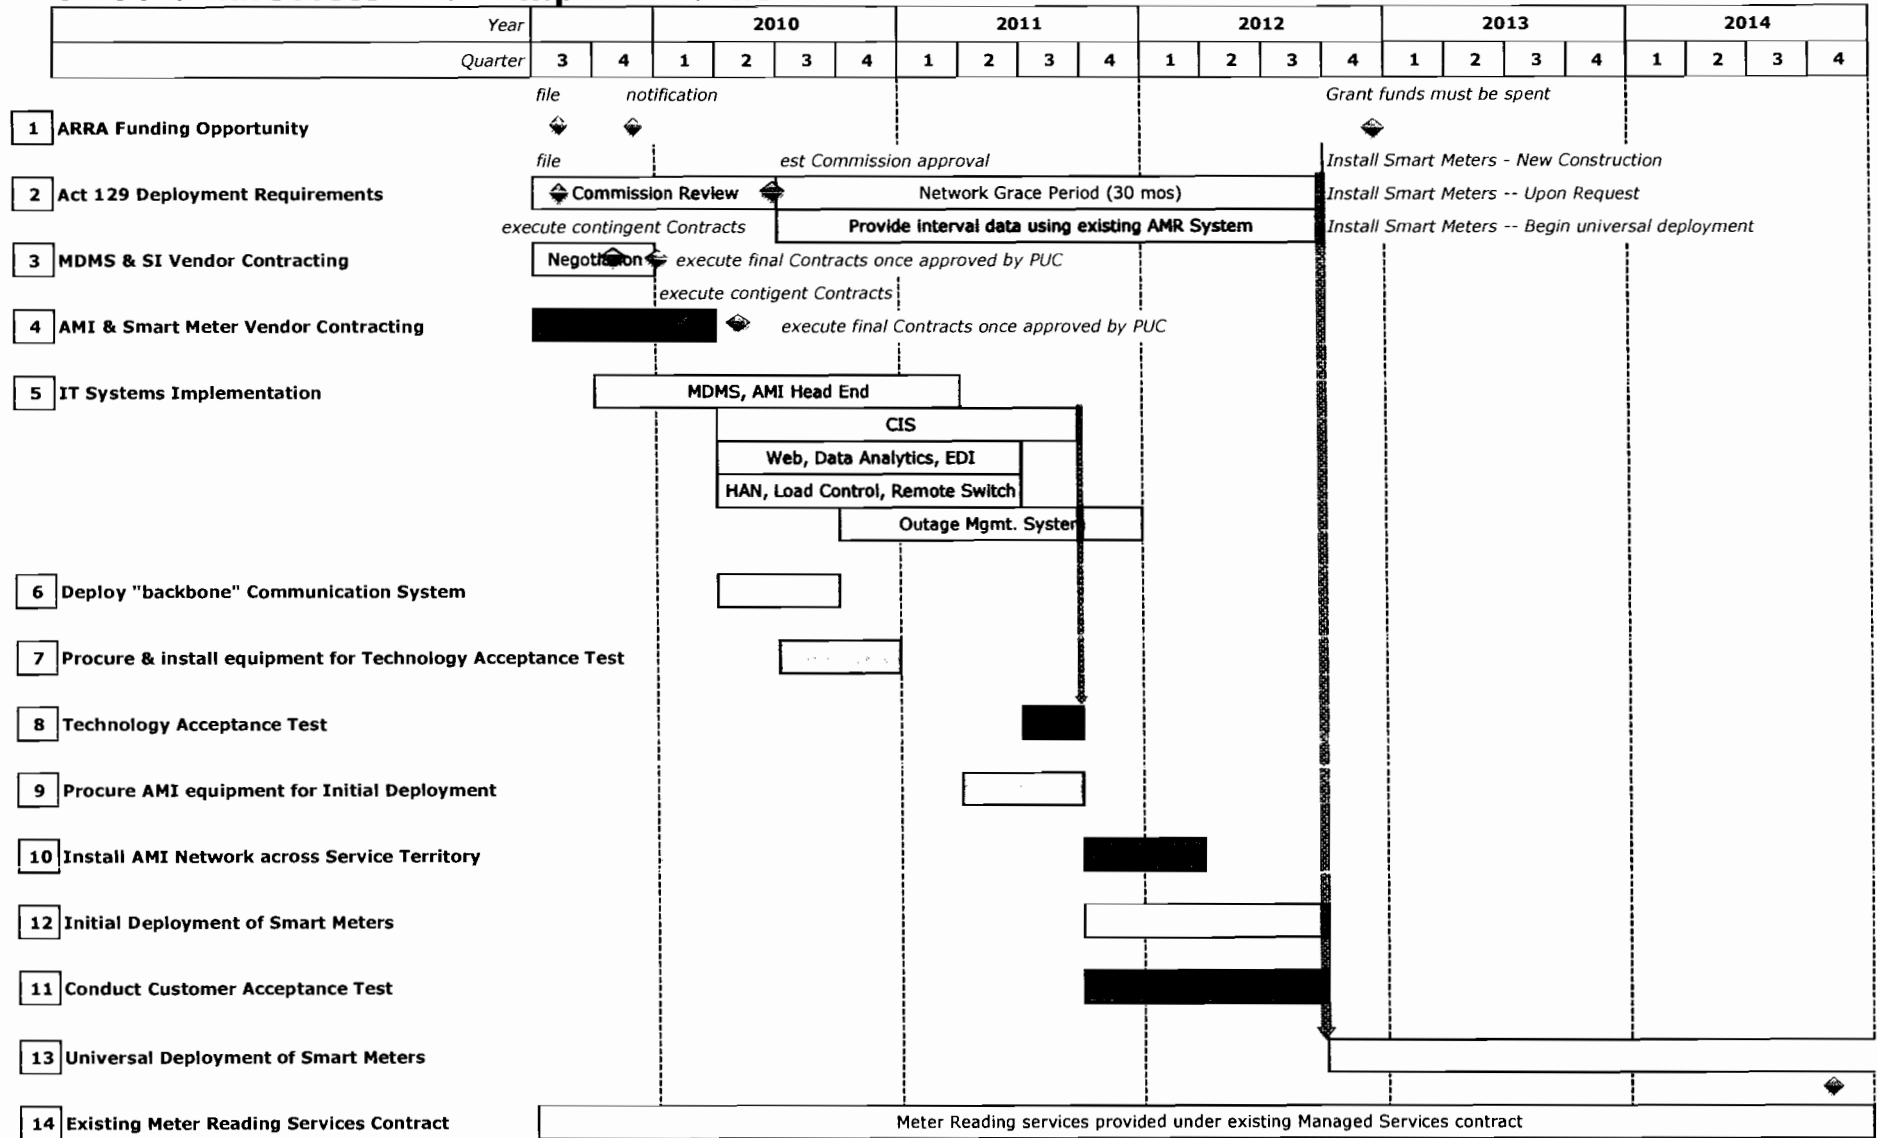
| Year | | | 2010 | | | | 2011 | | | | 2012 | | | | 2013 | | | | 2014 | | | |
|---|---|---|---|---|---|---|---|---|---|---|---|---|---|---|---|---|---|---|---|---|---|---|
| Quarter | 3 | 4 | 1 | 2 | 3 | 4 | 1 | 2 | 3 | 4 | 1 | 2 | 3 | 4 | 1 | 2 | 3 | 4 | 1 | 2 | 3 | 4 |

file notification Grant funds must be spent

1 ARRA Funding Opportunity

file est Commission approval Install Smart Meters - New Construction

2 Act 129 Deployment Requirements

Commission Review Network Grace Period (30 mos) Install Smart Meters -- Upon Request

execute contingent Contracts Provide interval data using existing AMR System Install Smart Meters -- Begin universal deployment

3 MDMS & SI Vendor Contracting

Negotiation execute final Contracts once approved by PUC

execute contigent Contracts

4 AMI & Smart Meter Vendor Contracting

execute final Contracts once approved by PUC

5 IT Systems Implementation

MDMS, AMI Head End

CIS

Web, Data Analytics, EDI

HAN, Load Control, Remote Switch

Outage Mgmt. System

6 Deploy "backbone" Communication System

7 Procure & install equipment for Technology Acceptance Test

8 Technology Acceptance Test

9 Procure AMI equipment for Initial Deployment

10 Install AMI Network across Service Territory

12 Initial Deployment of Smart Meters

11 Conduct Customer Acceptance Test

13 Universal Deployment of Smart Meters

14 Existing Meter Reading Services Contract

Meter Reading services provided under existing Managed Services contract